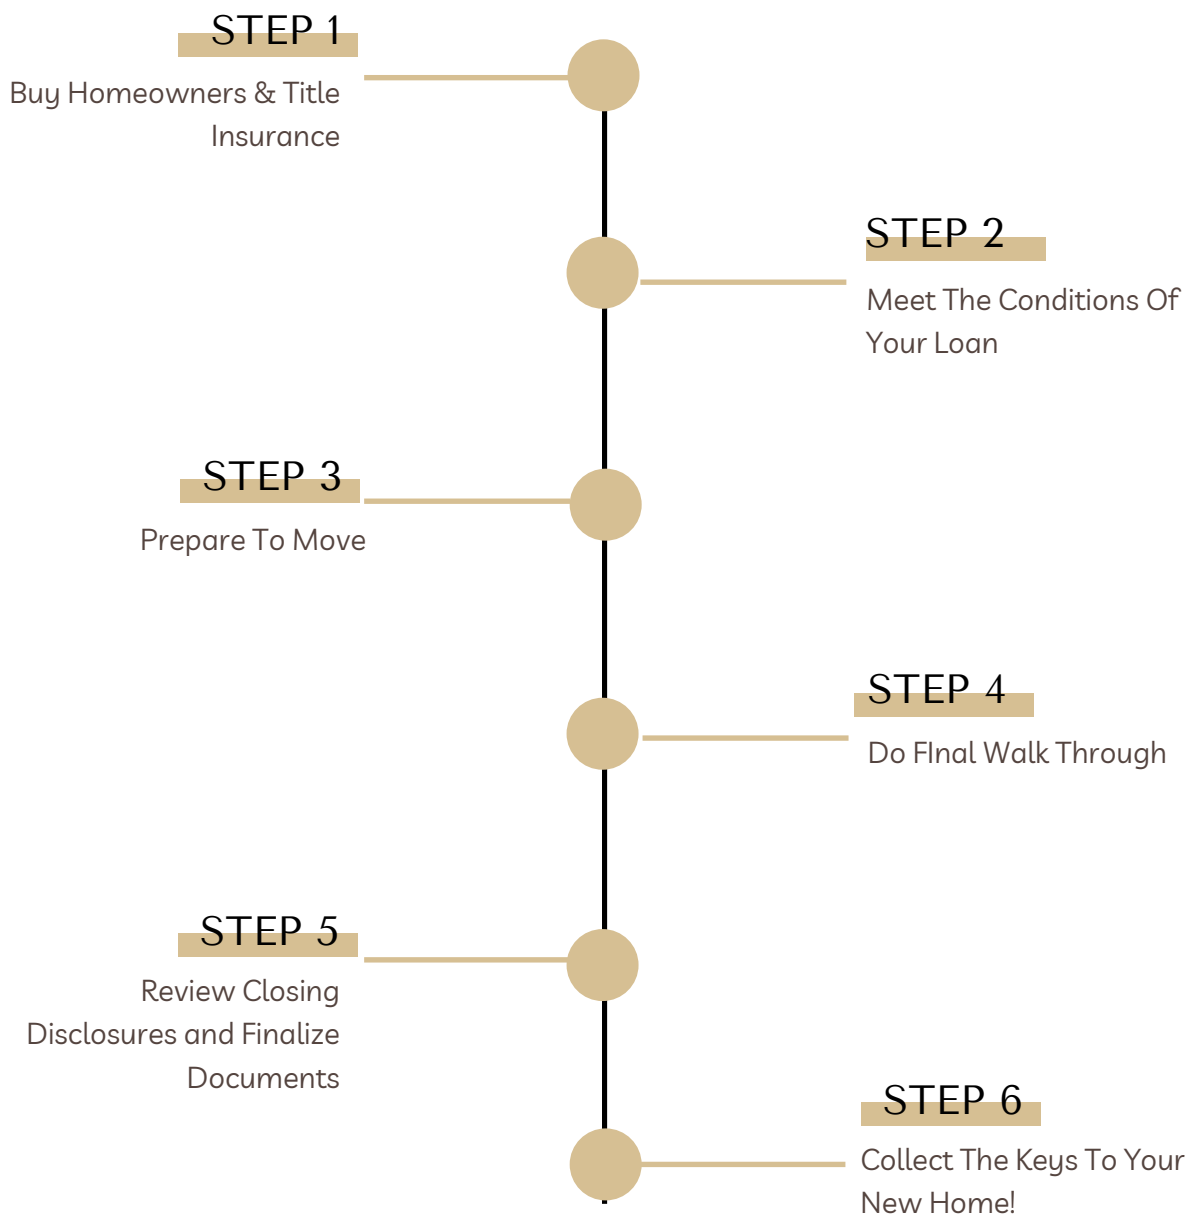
STEP 1
Buy Homeowners & Title Insurance

STEP 2
Meet The Conditions Of Your Loan

STEP 3
Prepare To Move

STEP 4
Do FInal Walk Through

STEP 5
Review Closing Disclosures and Finalize Documents

STEP 6
Collect The Keys To Your New Home!